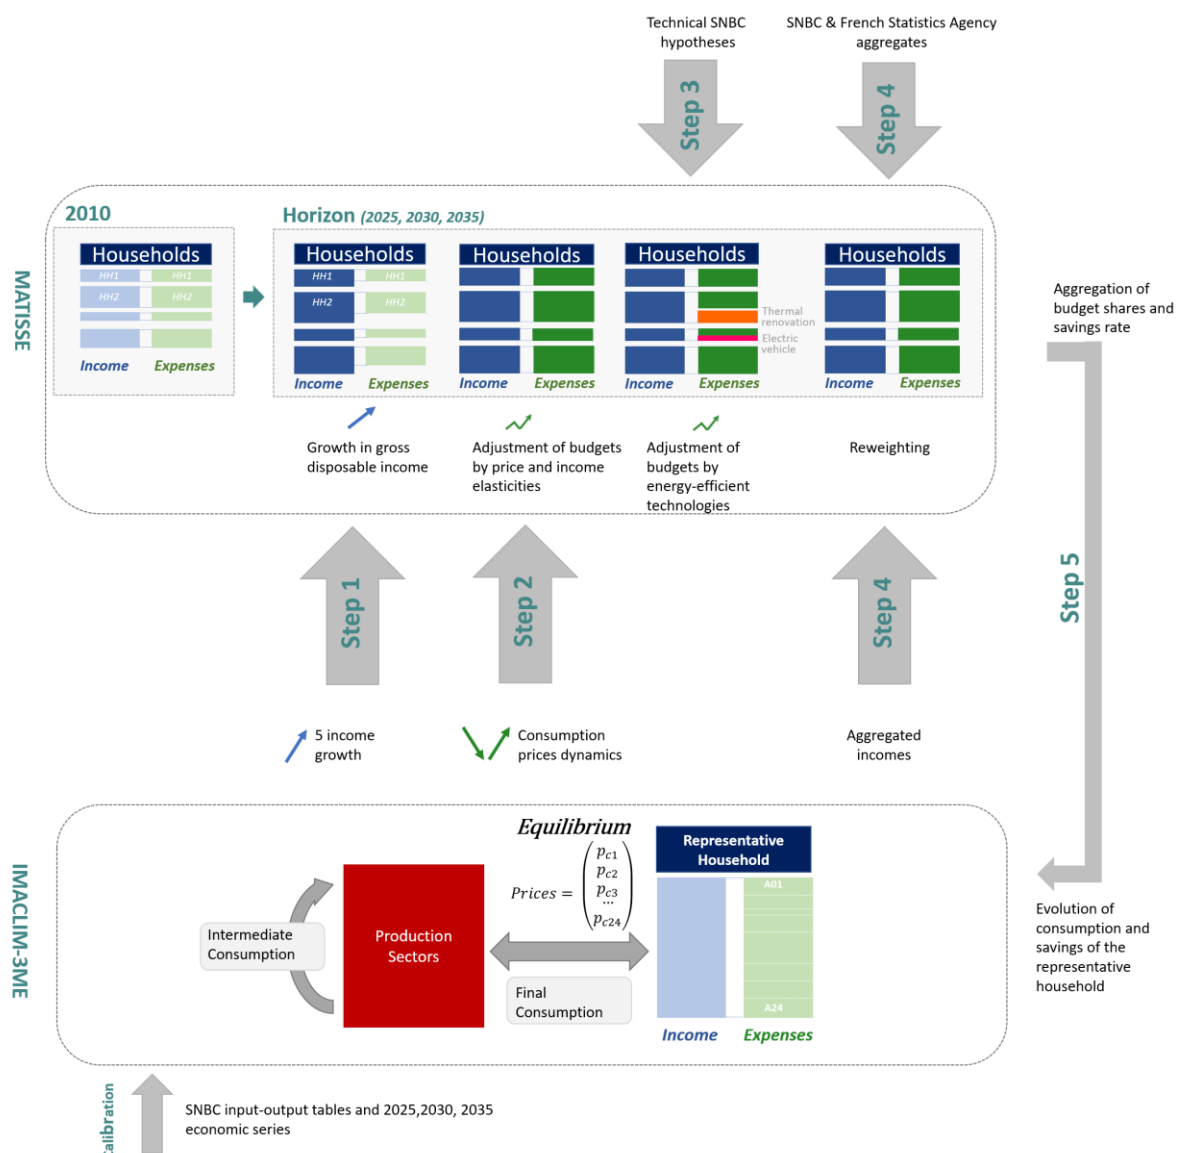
Technical SNBC hypotheses

SNBC & French Statistics Agency aggregates

Step 3

Step 4

MATISSE

2010

Households

HH1 HH1

HH2 HH2

Income Expenses

Horizon (2025, 2030, 2035)

Households

HH1 HH1

HH2 HH2

Income Expenses

Households

Income Expenses

Households

Thermal renovation

Electric vehicle

Income Expenses

Households

Income Expenses

Growth in gross disposable income

Adjustment of budgets by price and income elasticities

Adjustment of budgets by energy-efficient technologies

Reweighting

Aggregation of budget shares and savings rate

Step 5

Step 1

Step 2

Step 4

5 income growth

Consumption prices dynamics

Aggregated incomes

IMACLIM-3ME

Equilibrium

$Prices = \begin{pmatrix} p_{c1} \\ p_{c2} \\ p_{c3} \\ \cdots \\ p_{c24} \end{pmatrix}$

Representative Household

A01

A24

Income Expenses

Intermediate Consumption

Production Sectors

Final Consumption

Evolution of consumption and savings of the representative household

Calibration

SNBC input-output tables and 2025,2030, 2035 economic series